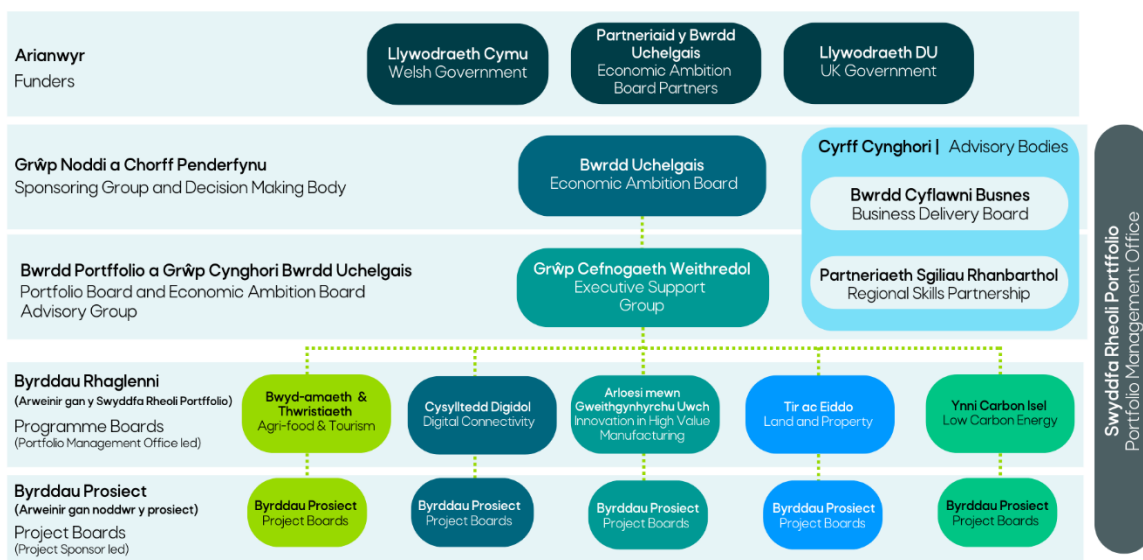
Arianwyr
Funders

Llywodraeth Cymu
Welsh Government

Partneriaid y Bwrdd Uchelgais
Economic Ambition Board Partners

Llywodraeth DU
UK Government

Grŵp Noddi a Chorff Penderfynu
Sponsoring Group and Decision Making Body

Bwrdd Uchelgais
Economic Ambition Board

Cyrff Cynghori | Advisory Bodies

Bwrdd Cyflawni Busnes
Business Delivery Board

Bwrdd Portffolio a Grŵp Cynghori Bwrdd Uchelgais
Portfolio Board and Economic Ambition Board Advisory Group

Grŵp Cefnogaeth Weithredol
Executive Support Group

Partneriaeth Sgiliau Rhanbarthol
Regional Skills Partnership

Swyddfa Rheoli Portffolio
Portfolio Management Office

Byrddau Rhaglenni
(Arweinir gan y Swyddfa Rheoli Portffolio)
Programme Boards
(Portfolio Management Office led)

Bwyd-amaeth & Thwristiaeth
Agri-food & Tourism

Cysylltedd Digidol
Digital Connectivity

Arloesi mewn Gweithgynhyrchu Uwch
Innovation in High Value Manufacturing

Tir ac Eiddo
Land and Property

Ynni Carbon Isel
Low Carbon Energy

Byrddau Prosiect
(Arweinir gan noddwr y prosiect)
Project Boards
(Project Sponsor led)

Byrddau Prosiect
Project Boards

Byrddau Prosiect
Project Boards

Byrddau Prosiect
Project Boards

Byrddau Prosiect
Project Boards

Byrddau Prosiect
Project Boards